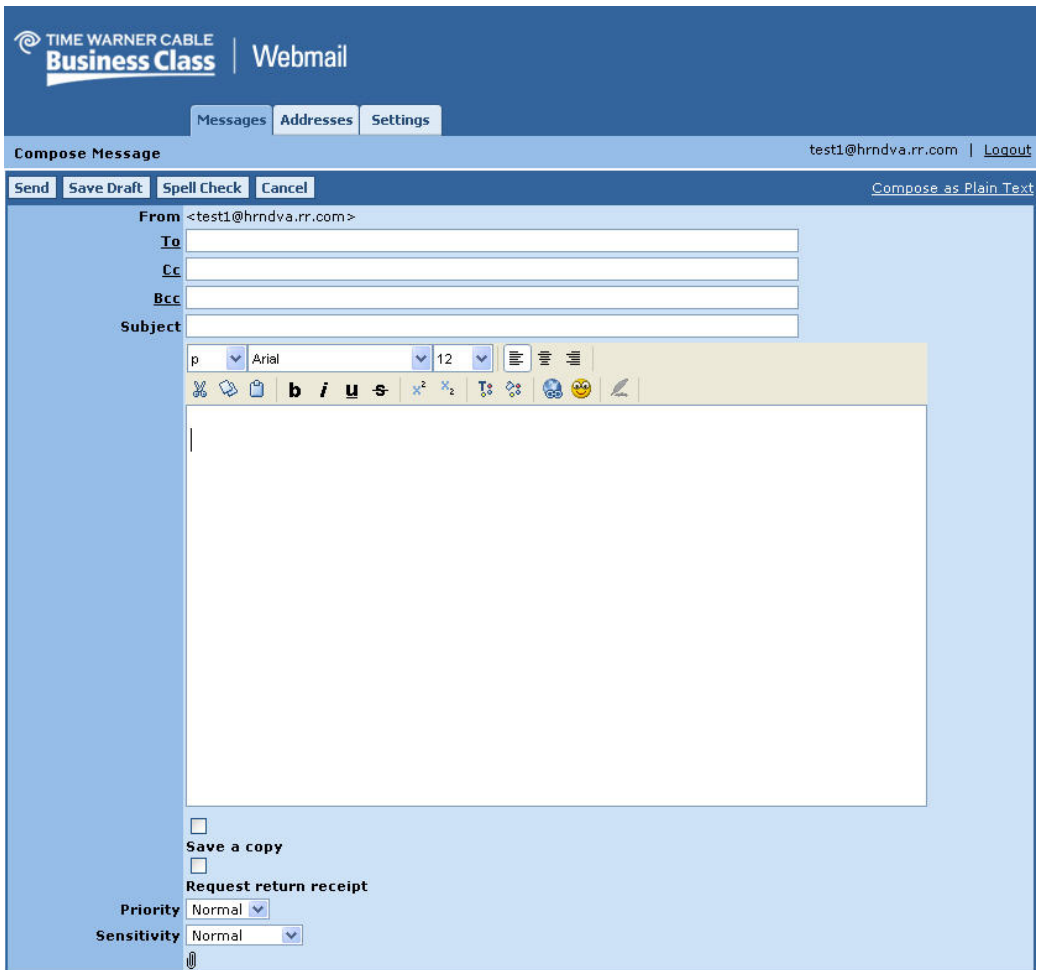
TIME WARNER CABLE
Business Class | Webmail

Messages Addresses Settings

Compose Message

test1@hrndva.rr.com | Logout

Send Save Draft Spell Check Cancel

Compose as Plain Text

From <test1@hrndva.rr.com>
To
Cc
Bcc
Subject

p Arial 12

b i u s $x^2$ $x_2$

Save a copy
Request return receipt
Priority Normal
Sensitivity Normal